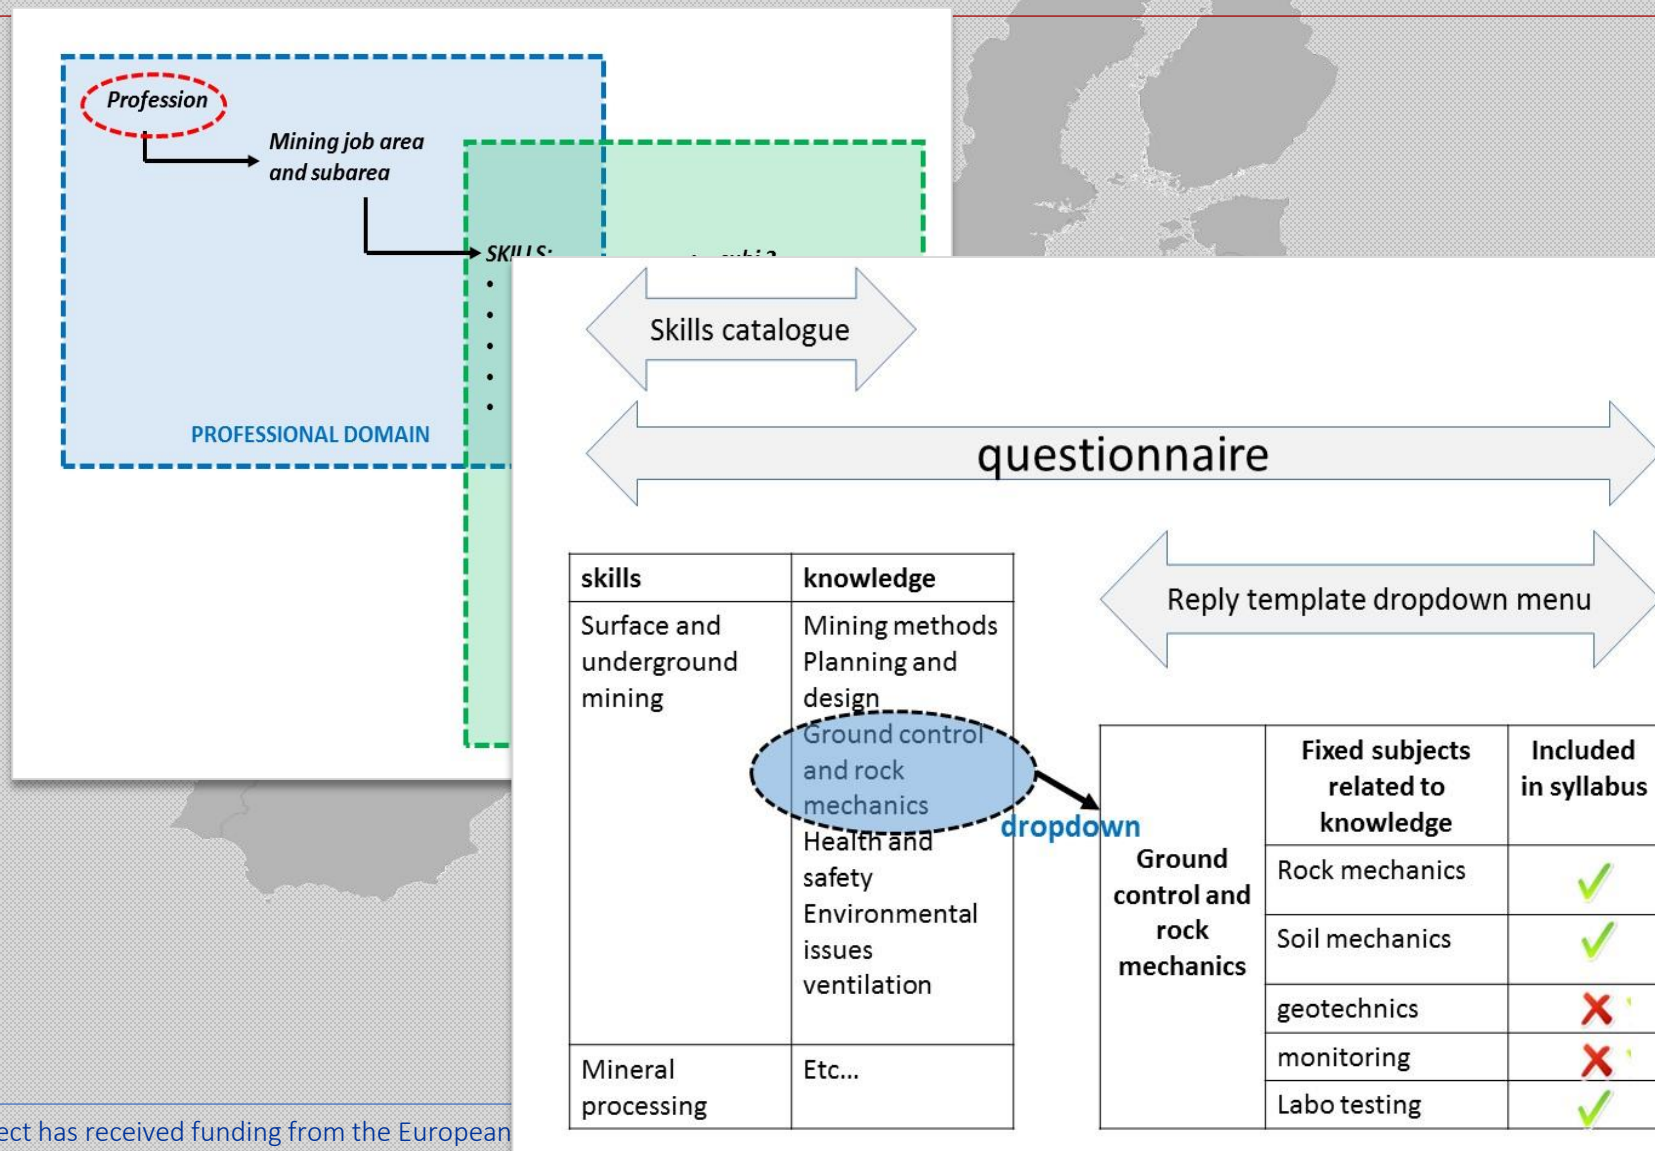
Profession

Mining job area and subarea

SKILLS:

•
•
•
•
•

PROFESSIONAL DOMAIN

Skills catalogue

questionnaire

| skills | knowledge |
|---|---|
| Surface and underground mining | Mining methods Planning and design Ground control and rock mechanics Health and safety Environmental issues ventilation |
| Mineral processing | Etc… |

Reply template dropdown menu

dropdown

| | Fixed subjects related to knowledge | Included in syllabus |
|---|---|---|
| Ground control and rock mechanics | Rock mechanics | ✓ |
| | Soil mechanics | ✓ |
| | geotechnics | ✗ |
| | monitoring | ✗ |
| | Labo testing | ✓ |

ect has received funding from the European